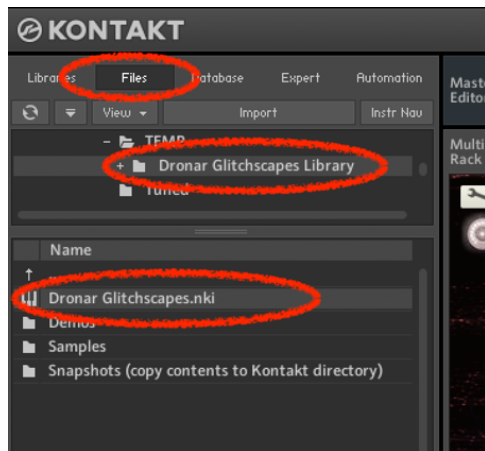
KONTAKT

Libraries Files Database Expert Automation

View Import Instr Nav

TEMP

Dronar Glitchscapes Library

Tuned

Name

Dronar Glitchscapes.nki

Demos

Samples

Snapshots (copy contents to Kontakt directory)

Master Editor

Multi Rack